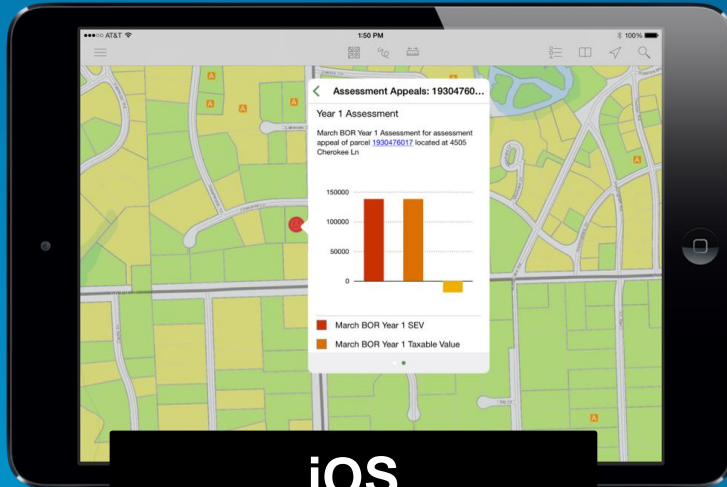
●●●○○ AT&T
1:50 PM
100%

Assessment Appeals: 19304760...

Year 1 Assessment

March BOR Year 1 Assessment for assessment appeal of parcel 1930476017 located at 4505 Cherokee Ln

150000
100000
50000
0

March BOR Year 1 SEV
March BOR Year 1 Taxable Value

A
A
A
A
A

iOS